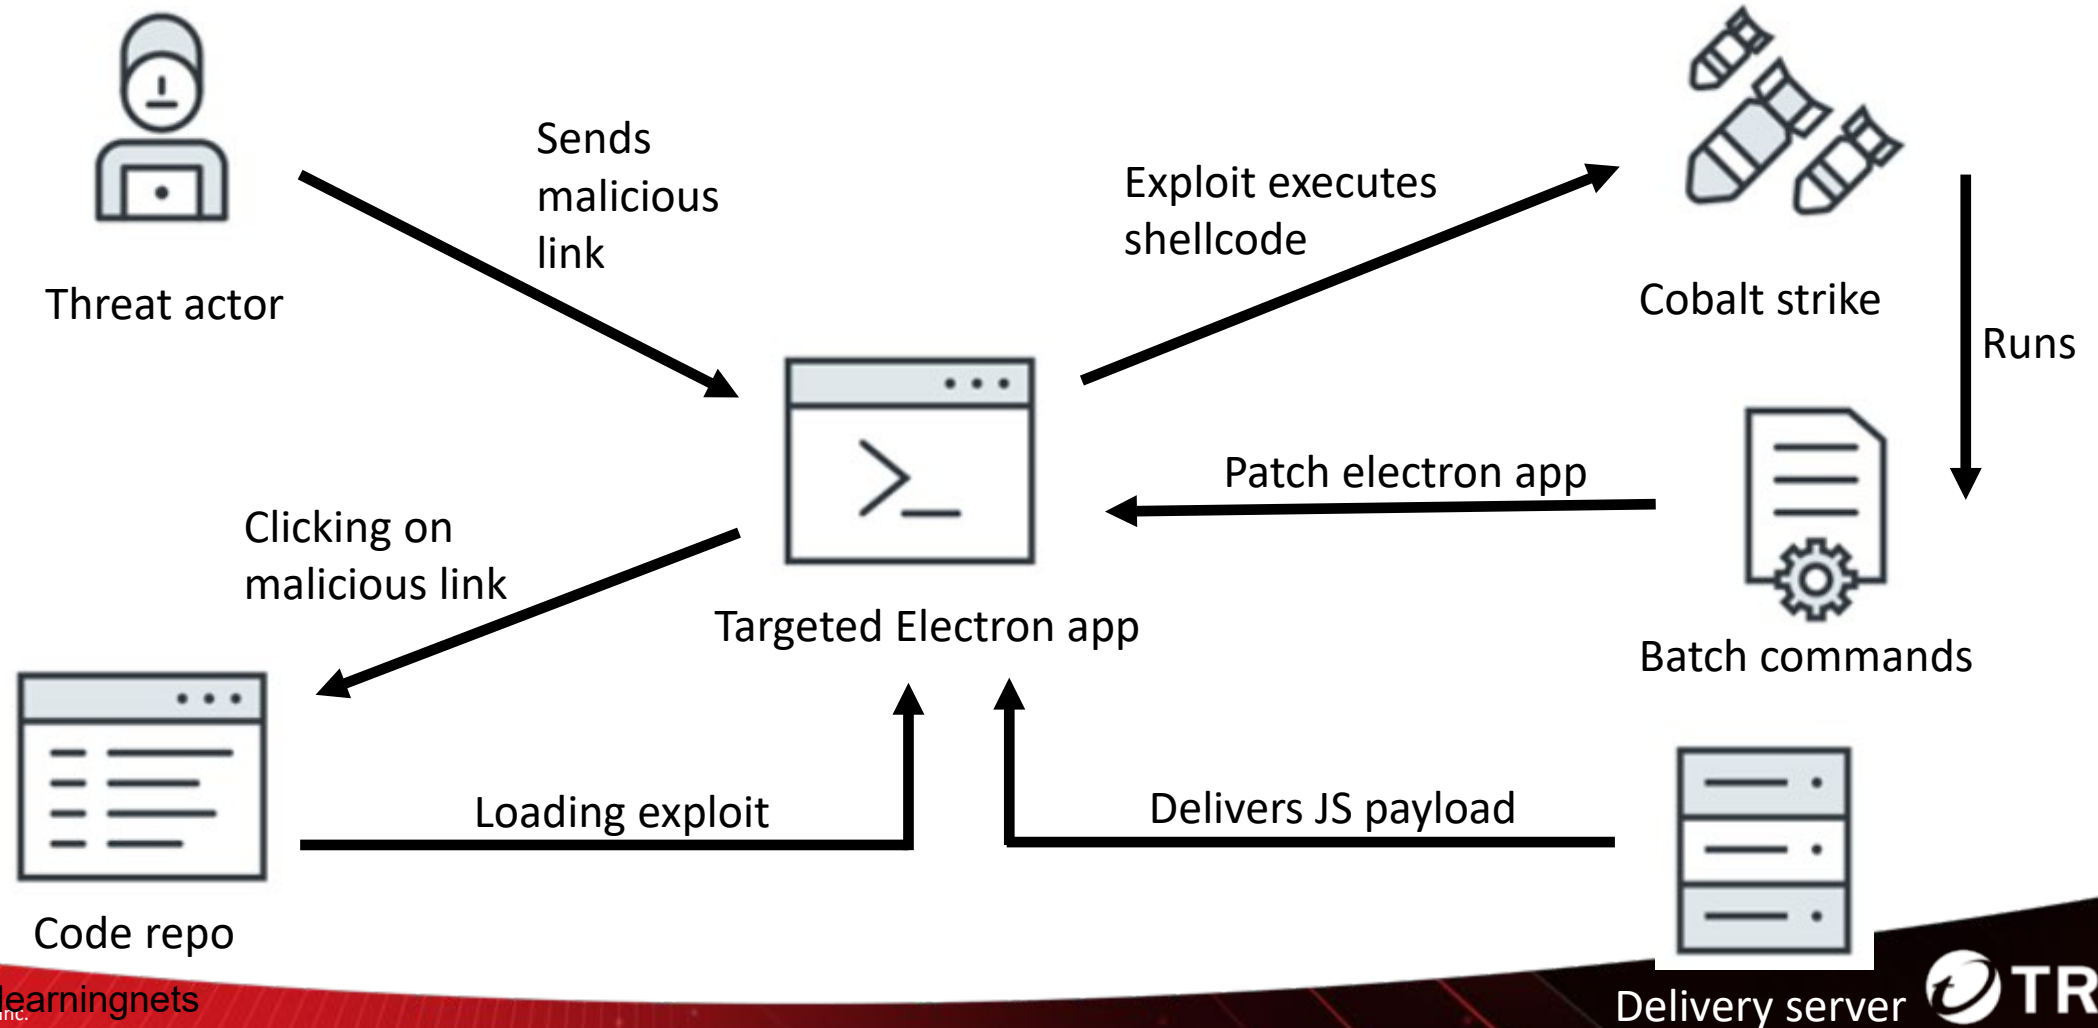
Threat actor

Sends malicious link

Exploit executes shellcode

Cobalt strike

Runs

Patch electron app

Batch commands

Clicking on malicious link

Targeted Electron app

Code repo

Loading exploit

Delivers JS payload

Delivery server

learningnets

Inc.

TR